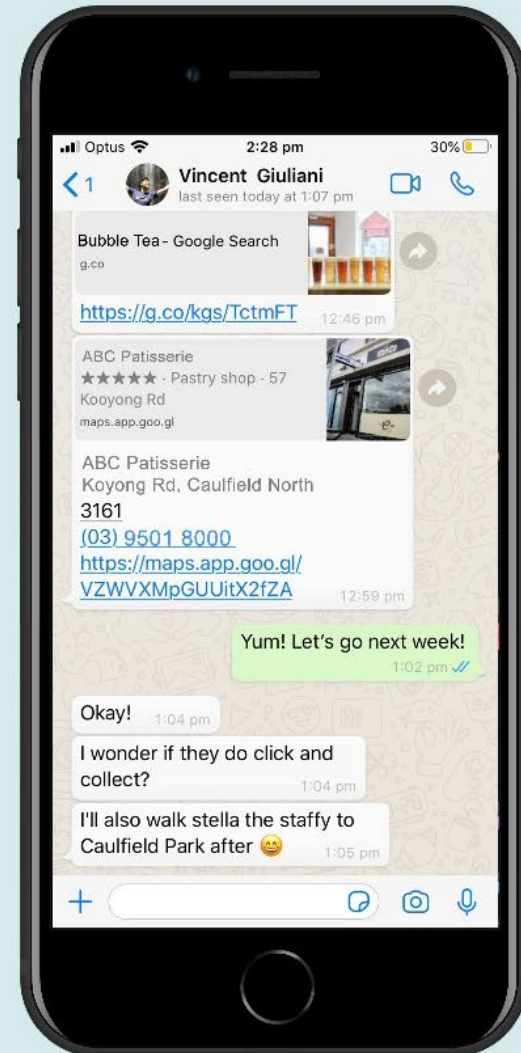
Optus 2:28 pm 30%

1 Vincent Giuliani
last seen today at 1:07 pm

Bubble Tea - Google Search
g.co

https://g.co/kgs/TctmFT 12:46 pm

ABC Patisserie
★★★★★ · Pastry shop · 57 Kooyong Rd
maps.app.goo.gl

ABC Patisserie
Koyong Rd, Caulfield North 3161
(03) 9501 8000
https://maps.app.goo.gl/VZWVXMpGUUitX2fZA 12:59 pm

Yum! Let's go next week! 1:02 pm

Okay! 1:04 pm

I wonder if they do click and collect? 1:04 pm

I'll also walk stella the staffy to Caulfield Park after 😄 1:05 pm